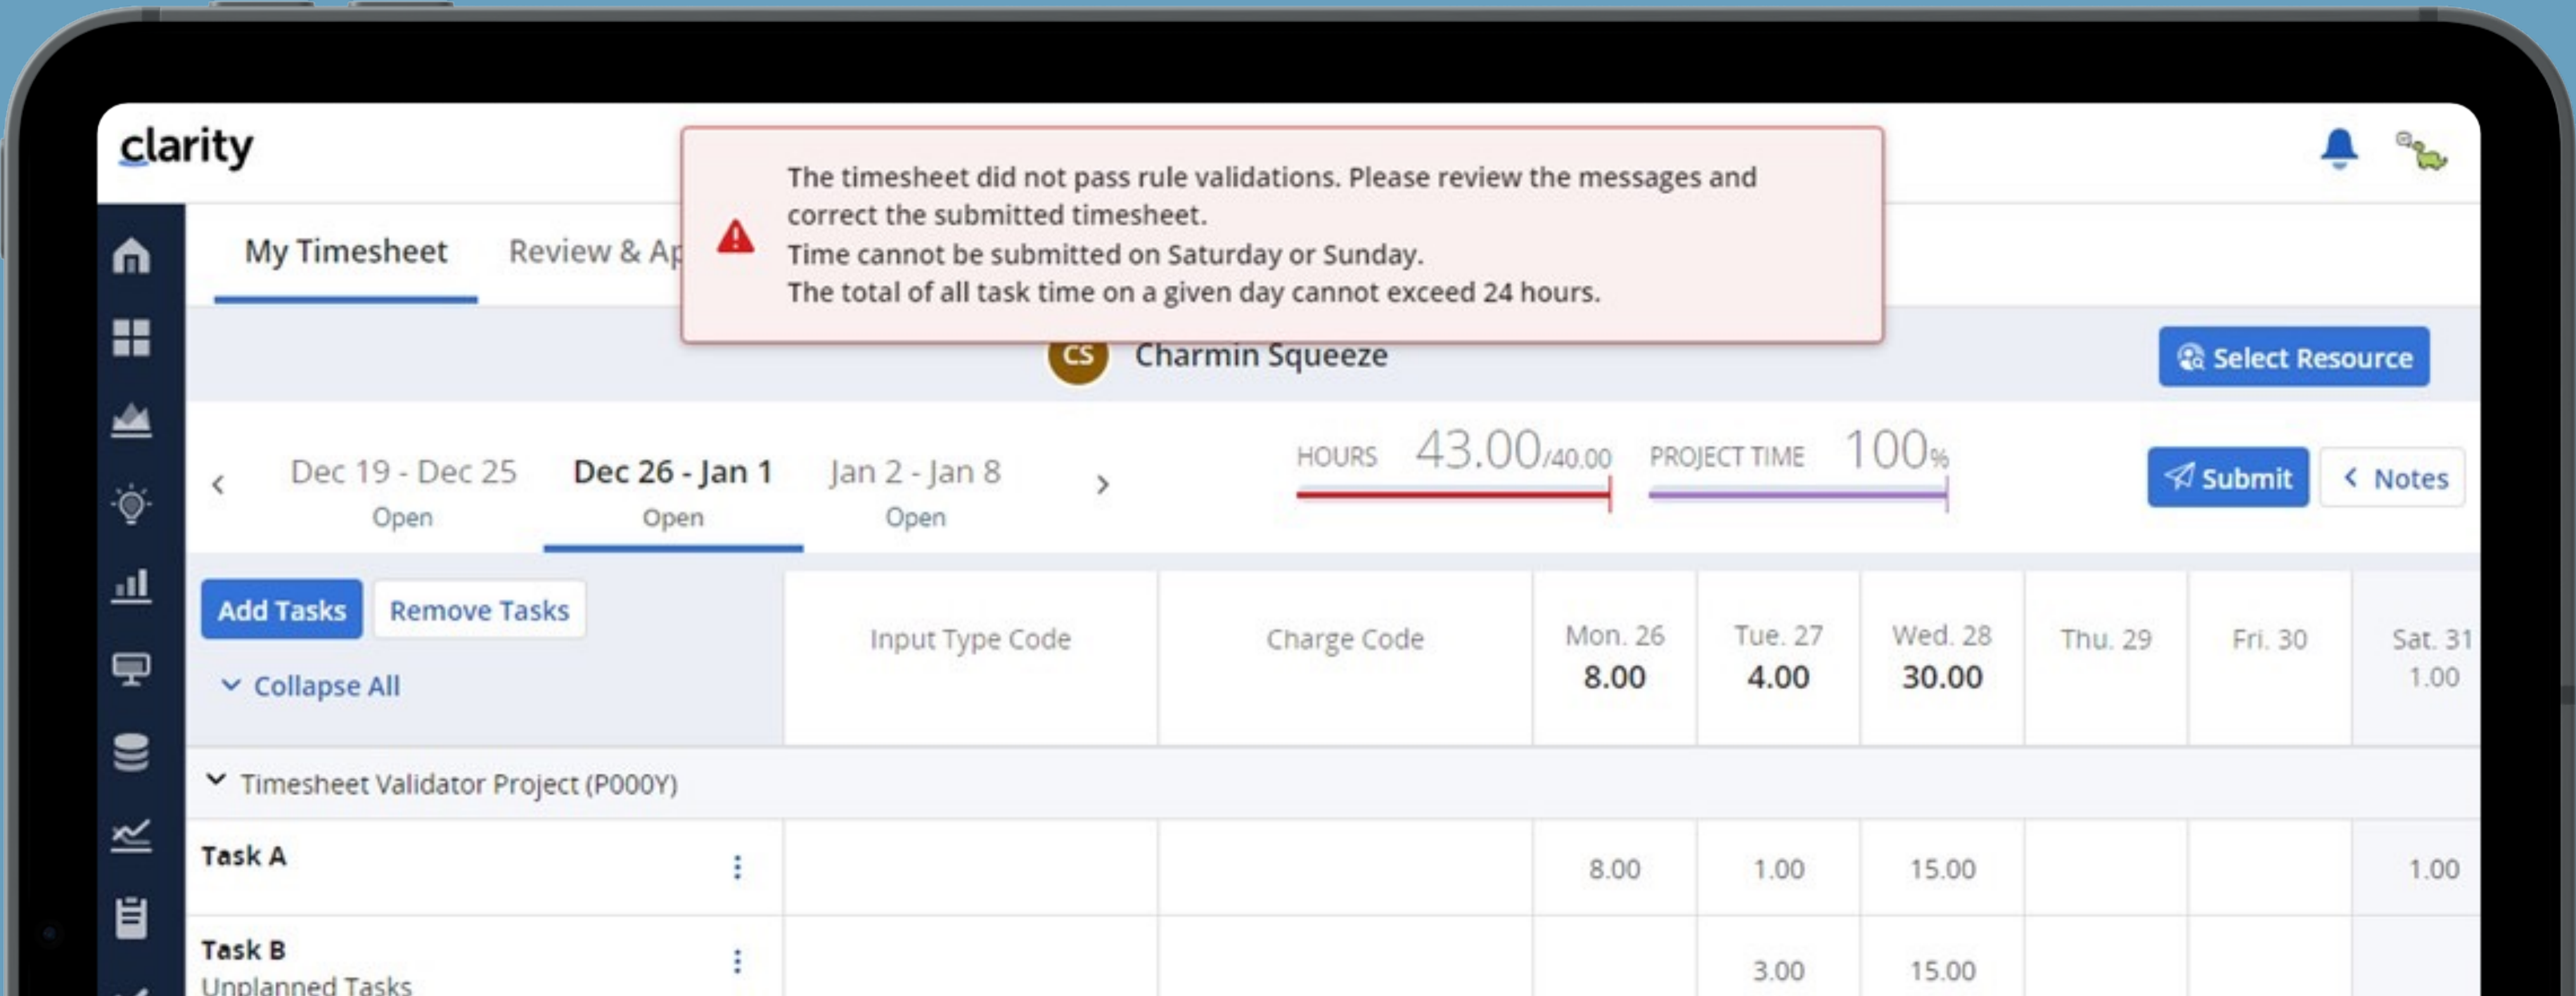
clarity

The timesheet did not pass rule validations. Please review the messages and correct the submitted timesheet.
Time cannot be submitted on Saturday or Sunday.
The total of all task time on a given day cannot exceed 24 hours.

My Timesheet Review & Ap

CS Charmin Squeeze

Select Resource

‹ Dec 19 - Dec 25 Open Dec 26 - Jan 1 Open Jan 2 - Jan 8 Open ›

HOURS 43.00/40.00 PROJECT TIME 100%

Submit Notes

Add Tasks Remove Tasks

Collapse All

| | Input Type Code | Charge Code | Mon. 26 8.00 | Tue. 27 4.00 | Wed. 28 30.00 | Thu. 29 | Fri. 30 | Sat. 31 1.00 |
|---|---|---|---|---|---|---|---|---|
| Timesheet Validator Project (P00OY) | | | | | | | | |
| Task A | | | 8.00 | 1.00 | 15.00 | | | 1.00 |
| Task B Unplanned Tasks | | | | 3.00 | 15.00 | | | |